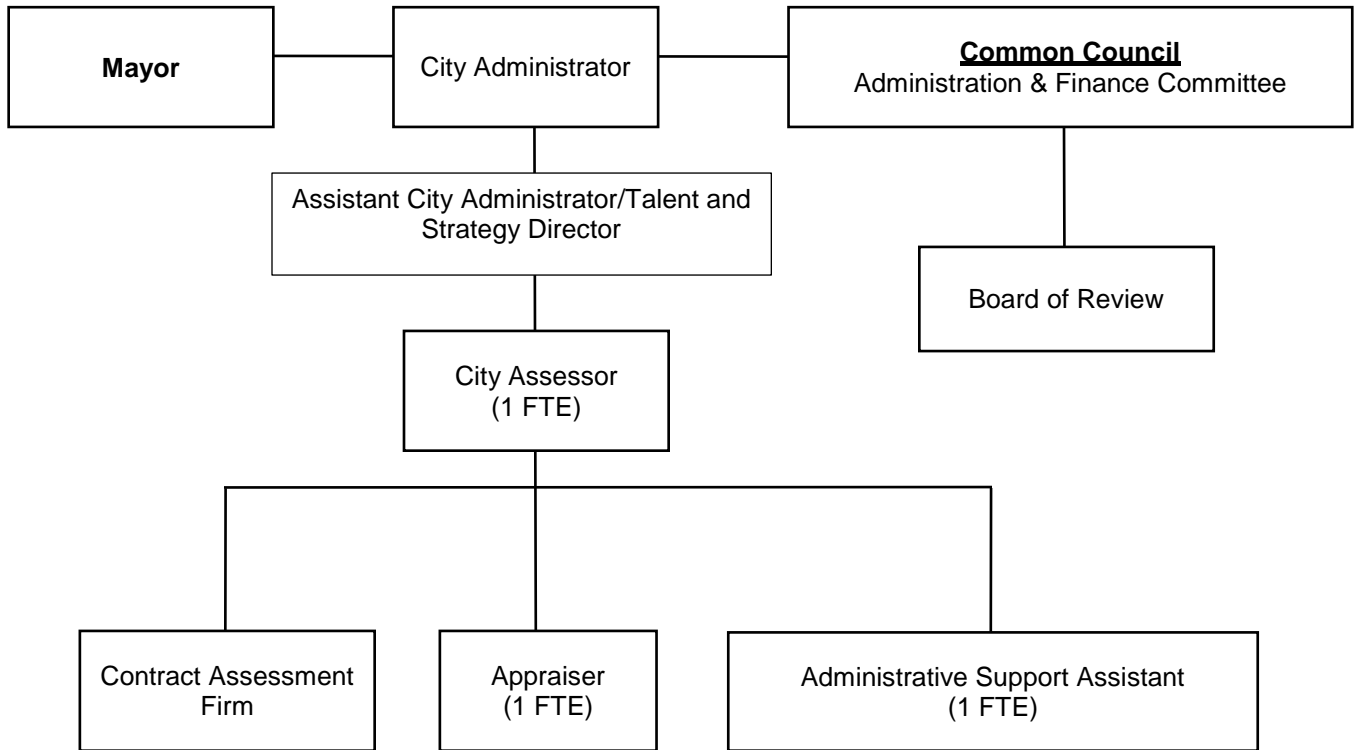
Mayor

City Administrator

Common Council
Administration & Finance Committee

Assistant City Administrator/Talent and Strategy Director

Board of Review

City Assessor
(1 FTE)

Contract Assessment Firm

Appraiser
(1 FTE)

Administrative Support Assistant
(1 FTE)